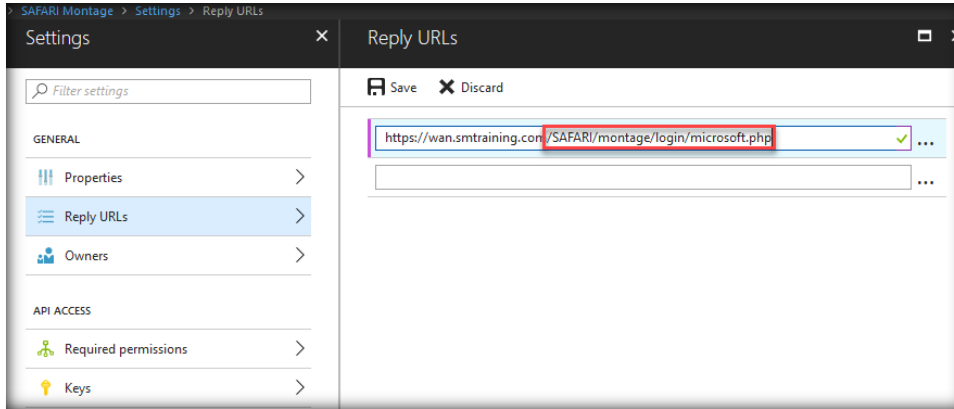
> SAFARI Montage > Settings > Reply URLs

Settings

Filter settings

GENERAL

Properties

Reply URLs

Owners

API ACCESS

Required permissions

Keys

Reply URLs

Save Discard

https://wan.smtraining.com/SAFARI/montage/login/microsoft.php

...

...